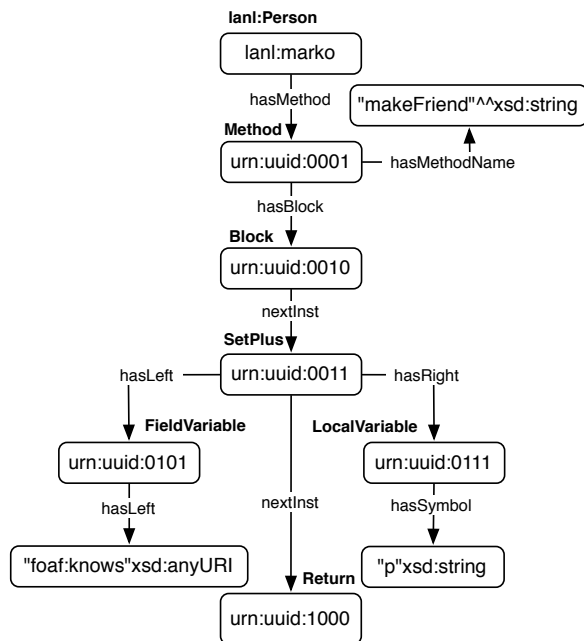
lanl:Person

lanl:marko

hasMethod

"makeFriend"^^xsd:string

Method

urn:uuid:0001

hasMethodName

hasBlock

Block

urn:uuid:0010

nextInst

SetPlus

hasLeft

urn:uuid:0011

hasRight

FieldVariable

LocalVariable

urn:uuid:0101

urn:uuid:0111

hasLeft

nextInst

hasSymbol

"foaf:knows"xsd:anyURI

"p"xsd:string

Return

urn:uuid:1000